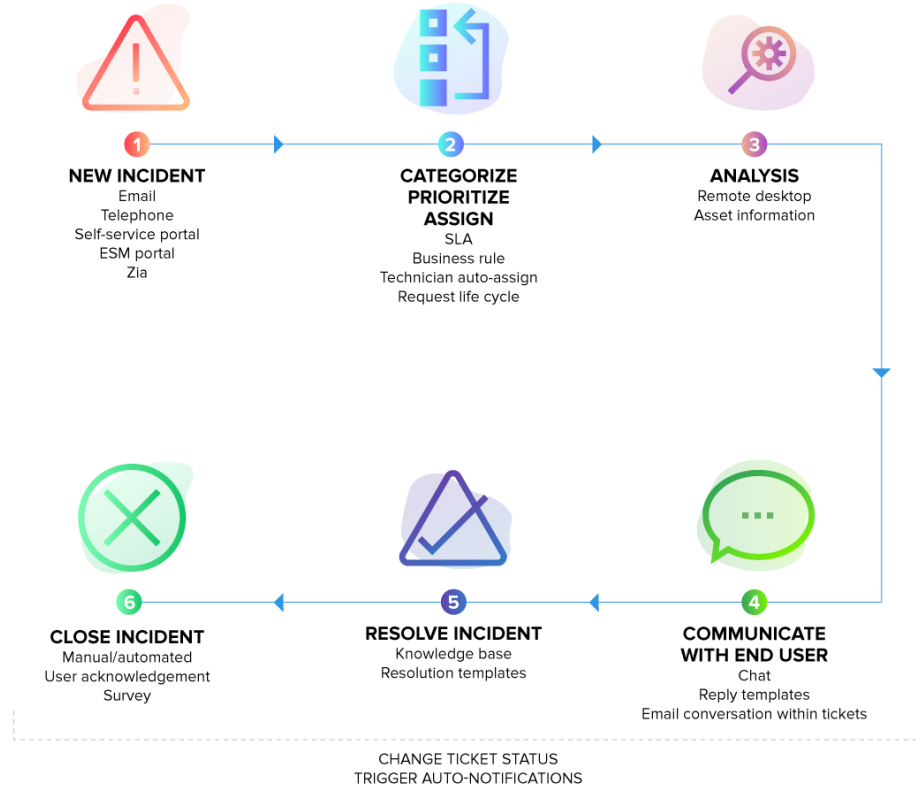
1
NEW INCIDENT
Email
Telephone
Self-service portal
ESM portal
Zia

2
CATEGORIZE
PRIORITIZE
ASSIGN
SLA
Business rule
Technician auto-assign
Request life cycle

3
ANALYSIS
Remote desktop
Asset information

...

4
COMMUNICATE
WITH END USER
Chat
Reply templates
Email conversation within tickets

5
RESOLVE INCIDENT
Knowledge base
Resolution templates

6
CLOSE INCIDENT
Manual/automated
User acknowledgement
Survey

CHANGE TICKET STATUS
TRIGGER AUTO-NOTIFICATIONS